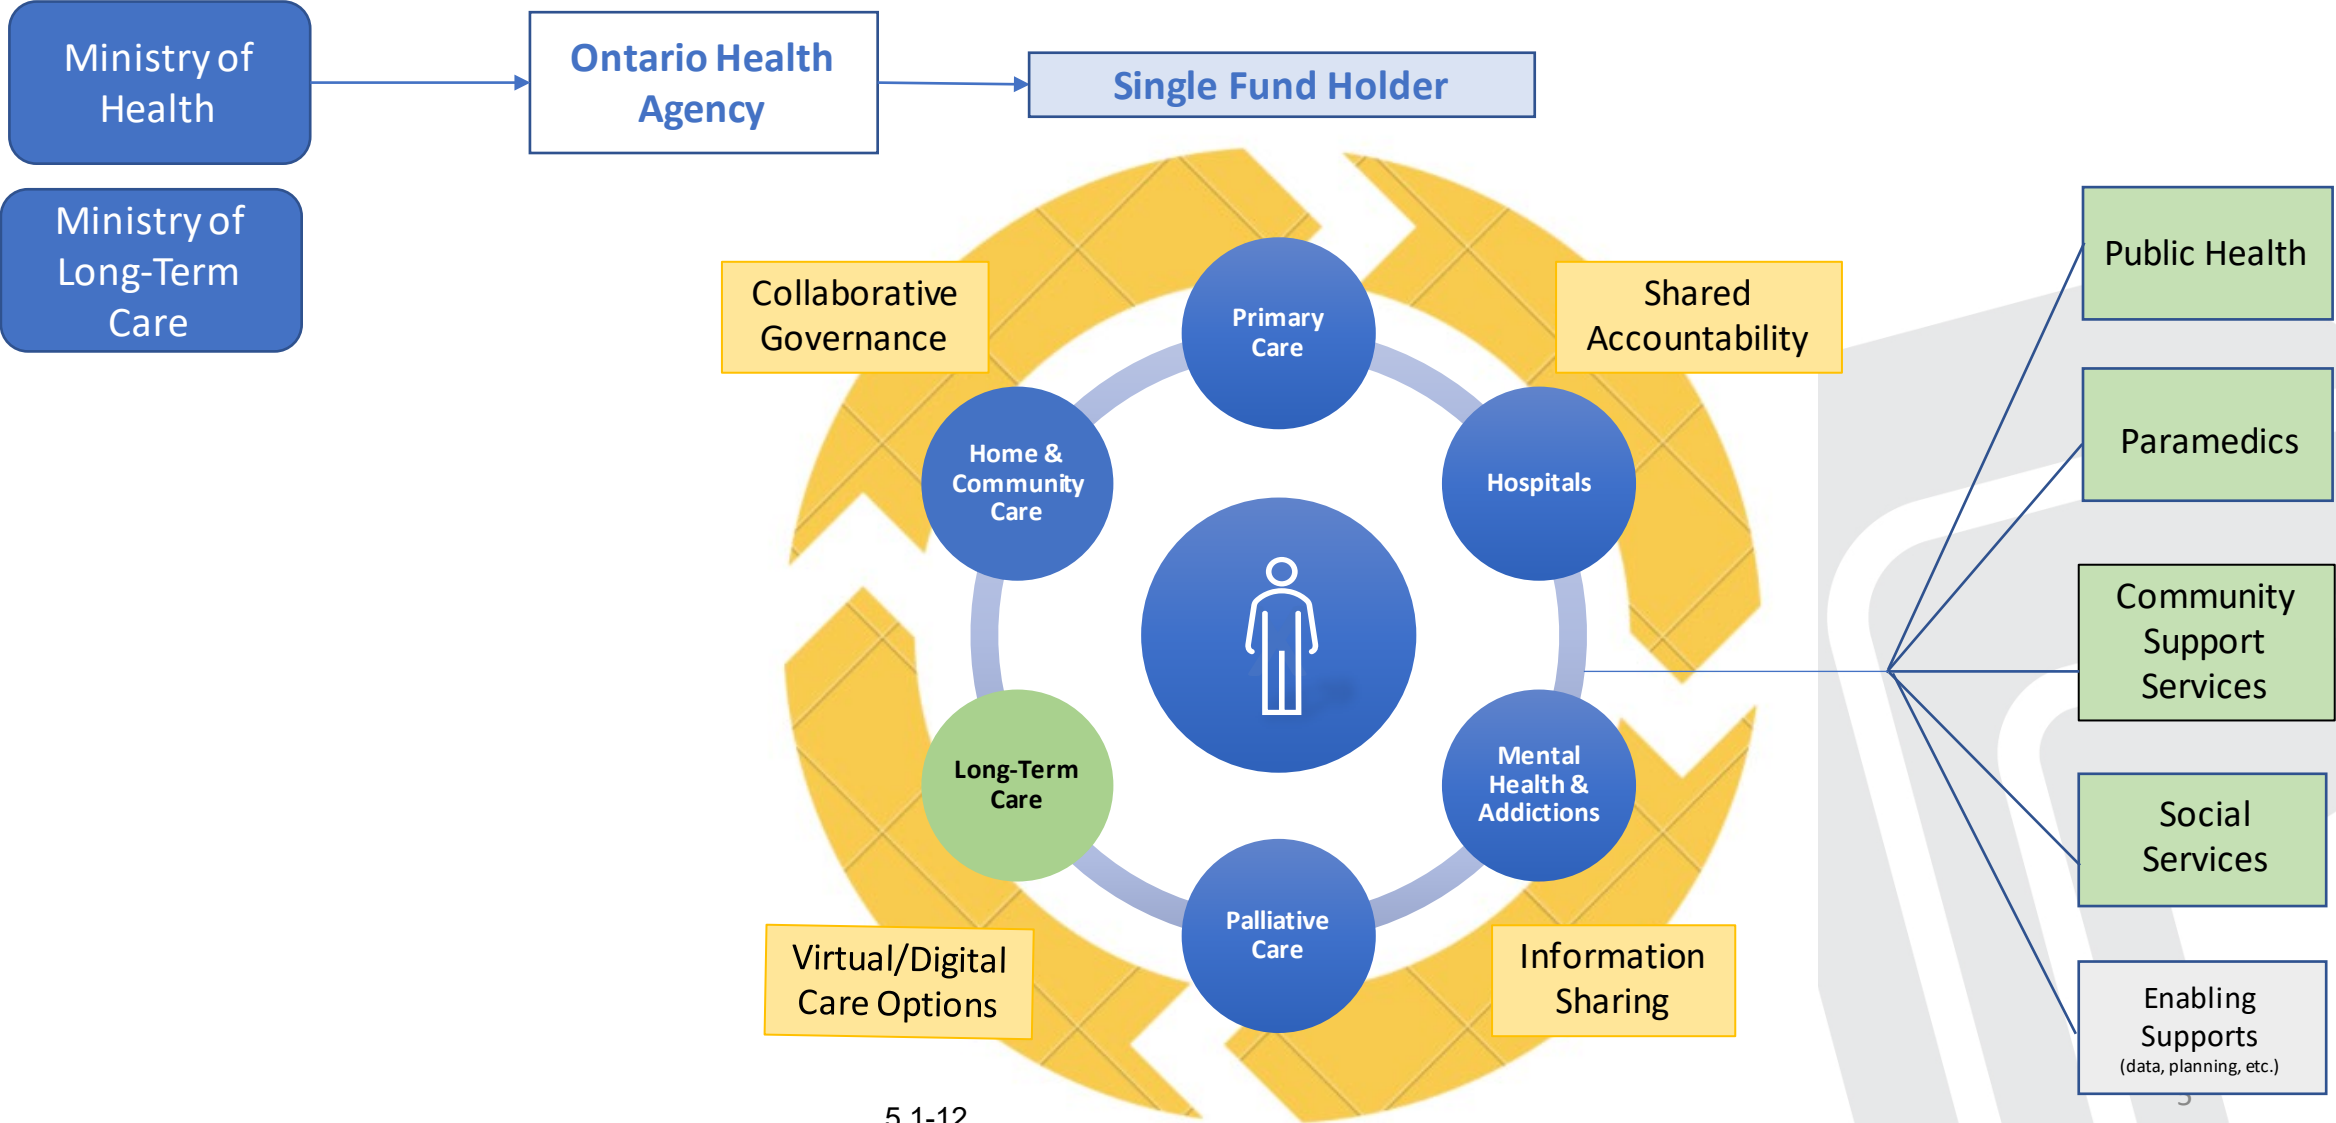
Ministry of Health

Ministry of Long-Term Care

Ontario Health Agency

Single Fund Holder

Collaborative Governance

Shared Accountability

Primary Care

Home & Community Care

Hospitals

Long-Term Care

Mental Health & Addictions

Palliative Care

Virtual/Digital Care Options

Information Sharing

Public Health

Paramedics

Community Support Services

Social Services

Enabling Supports
(data, planning, etc.)

5.1-12